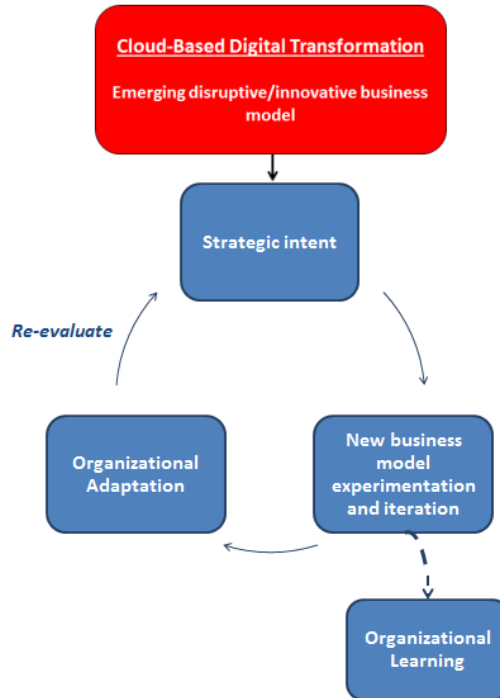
Cloud-Based Digital Transformation

Emerging disruptive/innovative business model

Strategic intent

Re-evaluate

New business model experimentation and iteration

Organizational Adaptation

Organizational Learning